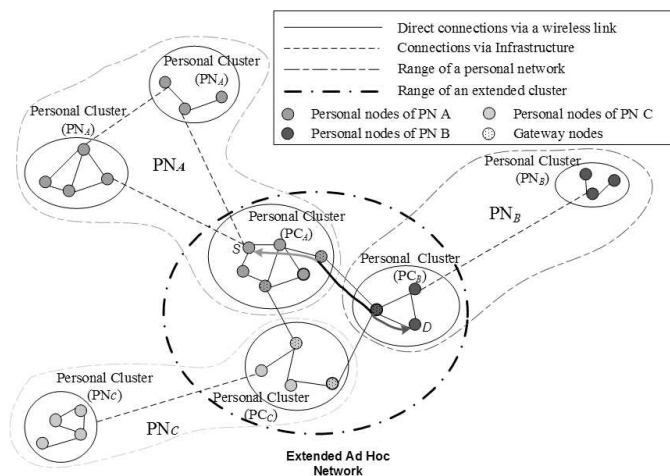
Direct connections via a wireless link
Connections via Infrastructure
Range of a personal network
Range of an extended cluster
Personal nodes of PN A
Personal nodes of PN C
Personal nodes of PN B
Gateway nodes

Personal Cluster ($PN_A$)

Personal Cluster ($PN_A$)

$PN_A$

Personal Cluster ($PN_B$)

$PN_B$

Personal Cluster ($PC_A$)

S

Personal Cluster ($PC_B$)

D

Personal Cluster ($PNc$)

Personal Cluster ($PC_C$)

$PNc$

Extended Ad Hoc Network